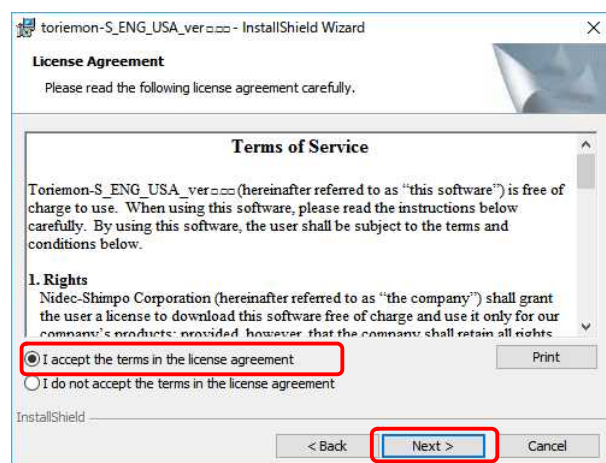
toriemon-S_ENG_USA_ver□□□ - InstallShield Wizard

License Agreement

Please read the following license agreement carefully.

Terms of Service

Toriemon-S_ENG_USA_ver□□□ (hereinafter referred to as "this software") is free of charge to use. When using this software, please read the instructions below carefully. By using this software, the user shall be subject to the terms and conditions below.

1. Rights

Nidec-Shimpo Corporation (hereinafter referred to as "the company") shall grant the user a license to download this software free of charge and use it only for our company's products; provided, however, that the company shall retain all rights

I accept the terms in the license agreement

I do not accept the terms in the license agreement

Print

InstallShield

< Back

Next >

Cancel